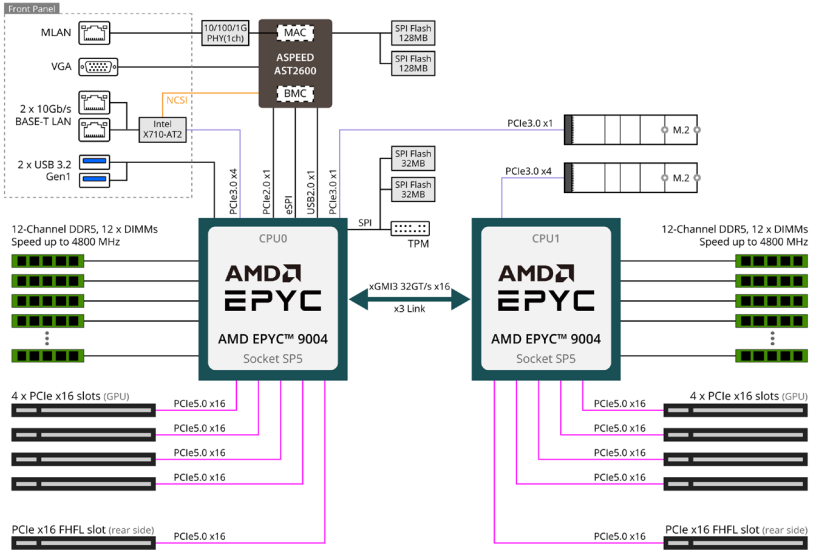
Front Panel

MLAN

VGA

2 x 10Gb/s BASE-T LAN

2 x USB 3.2 Gen1

10/100/1G PHY(1ch)

MAC

ASPEED AST2600

BMC

NCSI

Intel X710-AT2

SPI Flash 128MB

SPI Flash 128MB

PCIe3.0 x1

M.2

PCIe3.0 x4

M.2

SPI Flash 32MB

SPI Flash 32MB

SPI

TPM

PCIe3.0 x4

PCIe2.0 x1

eSPI

USB2.0 x1

PCIe3.0 x1

12-Channel DDR5, 12 x DIMMs Speed up to 4800 MHz

12-Channel DDR5, 12 x DIMMs Speed up to 4800 MHz

CPU0

AMD EPYC

AMD EPYC™ 9004

Socket SP5

xGMI3 32GT/s x16

x3 Link

CPU1

AMD EPYC

AMD EPYC™ 9004

Socket SP5

4 x PCIe x16 slots (GPU)

PCIe5.0 x16

PCIe5.0 x16

PCIe5.0 x16

PCIe5.0 x16

4 x PCIe x16 slots (GPU)

PCIe5.0 x16

PCIe5.0 x16

PCIe5.0 x16

PCIe5.0 x16

PCIe x16 FHFL slot (rear side)

PCIe5.0 x16

PCIe x16 FHFL slot (rear side)

PCIe5.0 x16